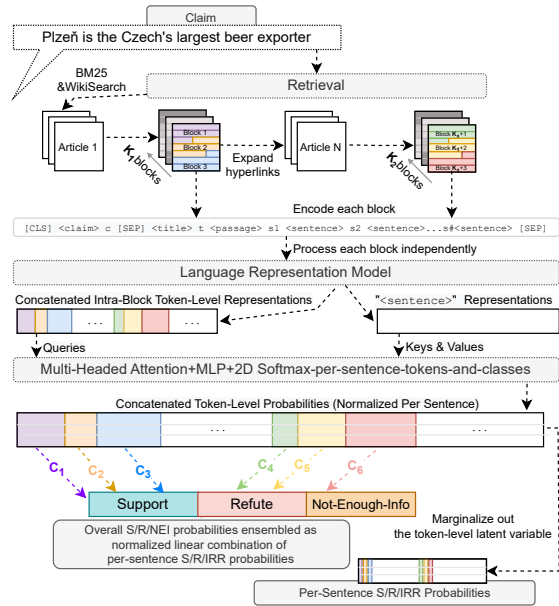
Claim

Plzeň is the Czech's largest beer exporter

BM25 &WikiSearch

Retrieval

Article 1

Block 1
Block 2
Block 3

$K_1$ blocks

Expand hyperlinks

Article N

Block $K_1$+1
Block $K_1$+2
Block $K_1$+3

$K_2$ blocks

Encode each block

[CLS] <claim> c [SEP] <title> t <passage> s1 <sentence> s2 <sentence>...s#<sentence> [SEP]

Process each block independently

Language Representation Model

Concatenated Intra-Block Token-Level Representations

...

...

"<sentence>" Representations

Queries

Keys & Values

Multi-Headed Attention+MLP+2D Softmax-per-sentence-tokens-and-classes

Concatenated Token-Level Probabilities (Normalized Per Sentence)

...

...

$C_1$ $C_2$ $C_3$ $C_4$ $C_5$ $C_6$

Support

Refute

Not-Enough-Info

Overall S/R/NEI probabilities ensembled as normalized linear combination of per-sentence S/R/IRR probabilities

Marginalize out the token-level latent variable

Per-Sentence S/R/IRR Probabilities